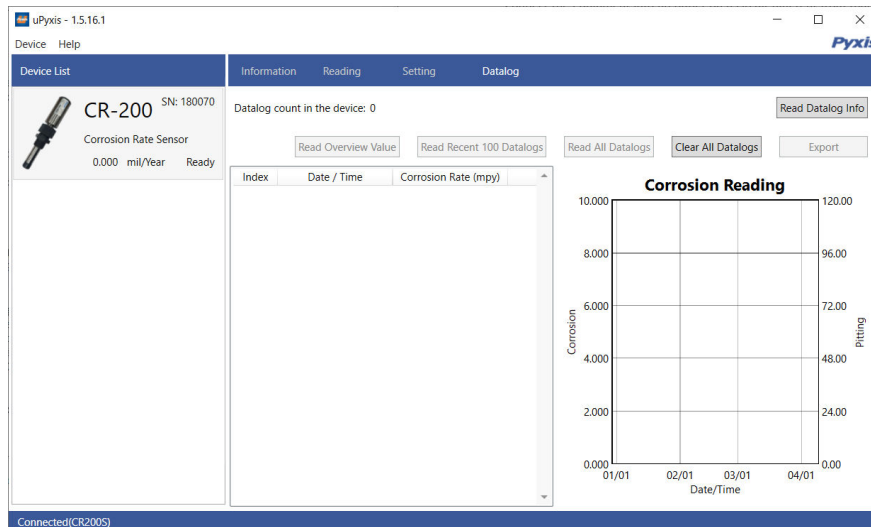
uPyxis - 1.5.16.1

Device Help

Pyxis

Device List

Information Reading Setting Datalog

CR-200 SN: 180070

Corrosion Rate Sensor

0.000 mil/Year Ready

Datalog count in the device: 0

Read Datalog Info

Read Overview Value Read Recent 100 Datalogs Read All Datalogs Clear All Datalogs Export

| Index | Date / Time | Corrosion Rate (mpy) |
|---|---|---|

Corrosion Reading

10.000
8.000
6.000
4.000
2.000
0.000

Corrosion

120.00
96.00
72.00
48.00
24.00
0.00

Pitting

01/01 02/01 03/01 04/01

Date/Time

Connected(CR200S)